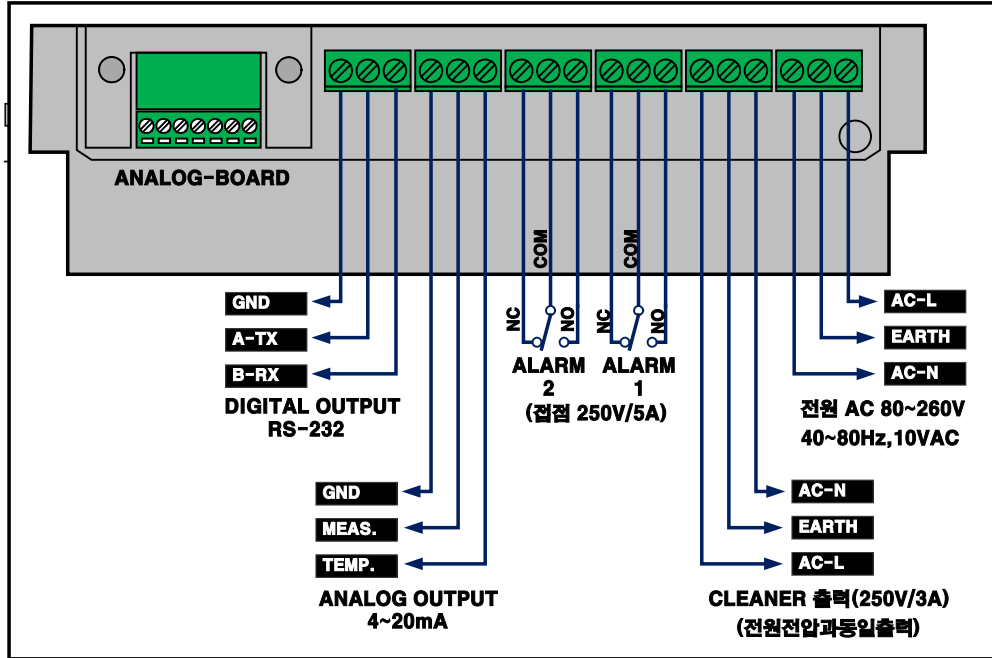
ANALOG-BOARD

COM
COM

GND
A-TX
B-RX
DIGITAL OUTPUT
RS-232

NC NO
ALARM
2
NC NO
ALARM
1
(접점 250V/5A)

AC-L
EARTH
AC-N
전원 AC 80~260V
40~80Hz,10VAC

GND
MEAS.
TEMP.
ANALOG OUTPUT
4~20mA

AC-N
EARTH
AC-L
CLEANER 출력(250V/3A)
(전원전압과동일출력)